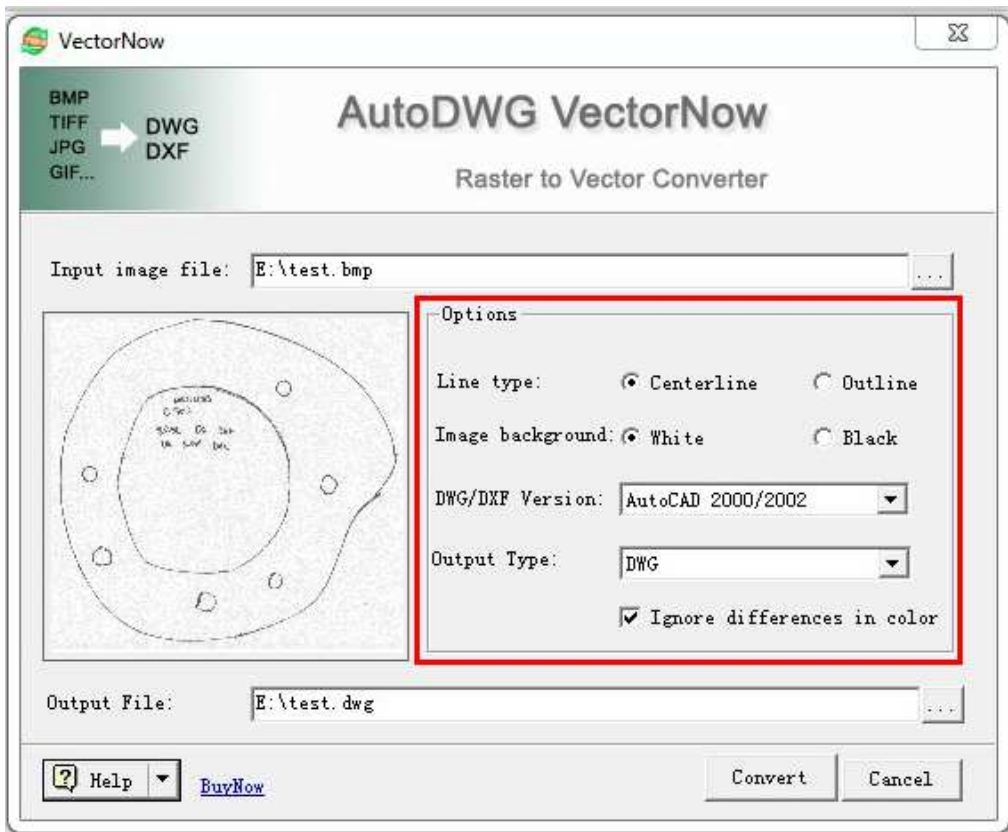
VectorNow

BMP
TIFF
JPG
GIF...
DWG
DXF

AutoDWG VectorNow

Raster to Vector Converter

Input image file: E:\test.bmp ...

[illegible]

Options

Line type: Centerline Outline

Image background: White Black

DWG/DXF Version: AutoCAD 2000/2002

Output Type: DWG

Ignore differences in color

Output File: E:\test.dwg ...

Help BuyNow

Convert Cancel